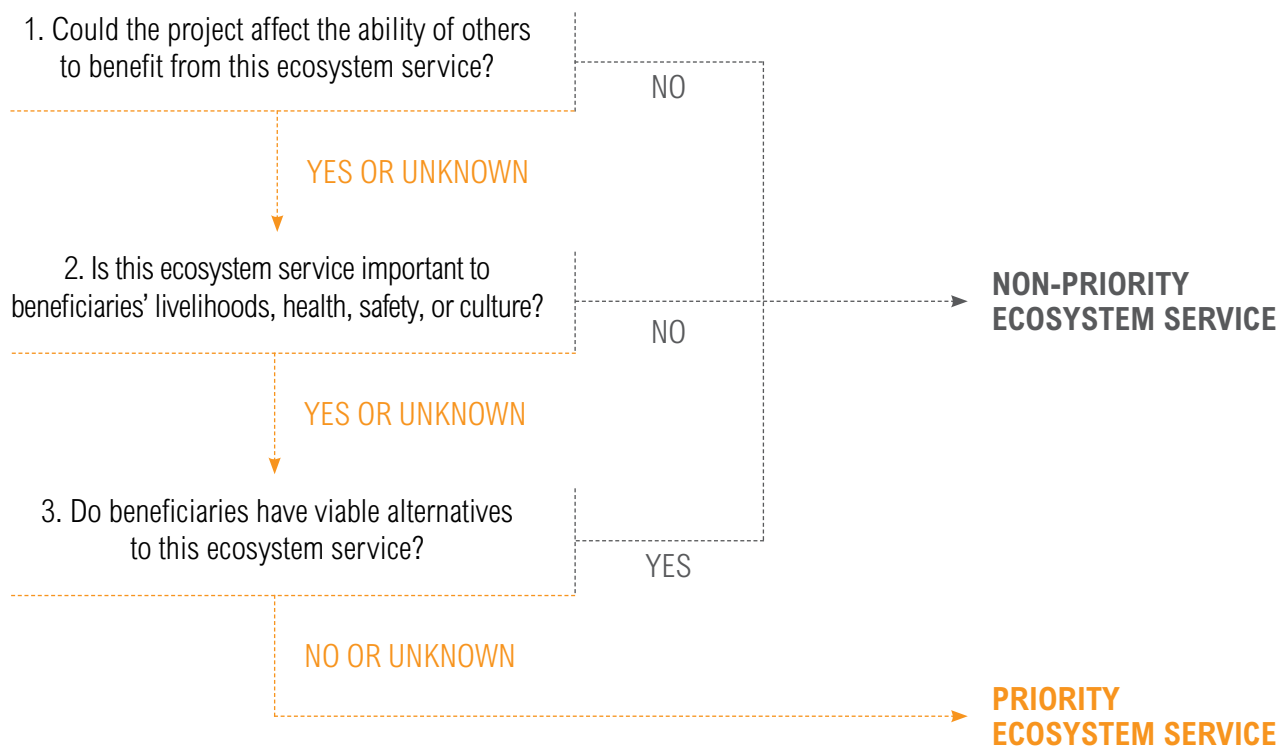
1. Could the project affect the ability of others to benefit from this ecosystem service?

NO

YES OR UNKNOWN

2. Is this ecosystem service important to beneficiaries' livelihoods, health, safety, or culture?

NON-PRIORITY ECOSYSTEM SERVICE

NO

YES OR UNKNOWN

3. Do beneficiaries have viable alternatives to this ecosystem service?

YES

NO OR UNKNOWN

PRIORITY ECOSYSTEM SERVICE